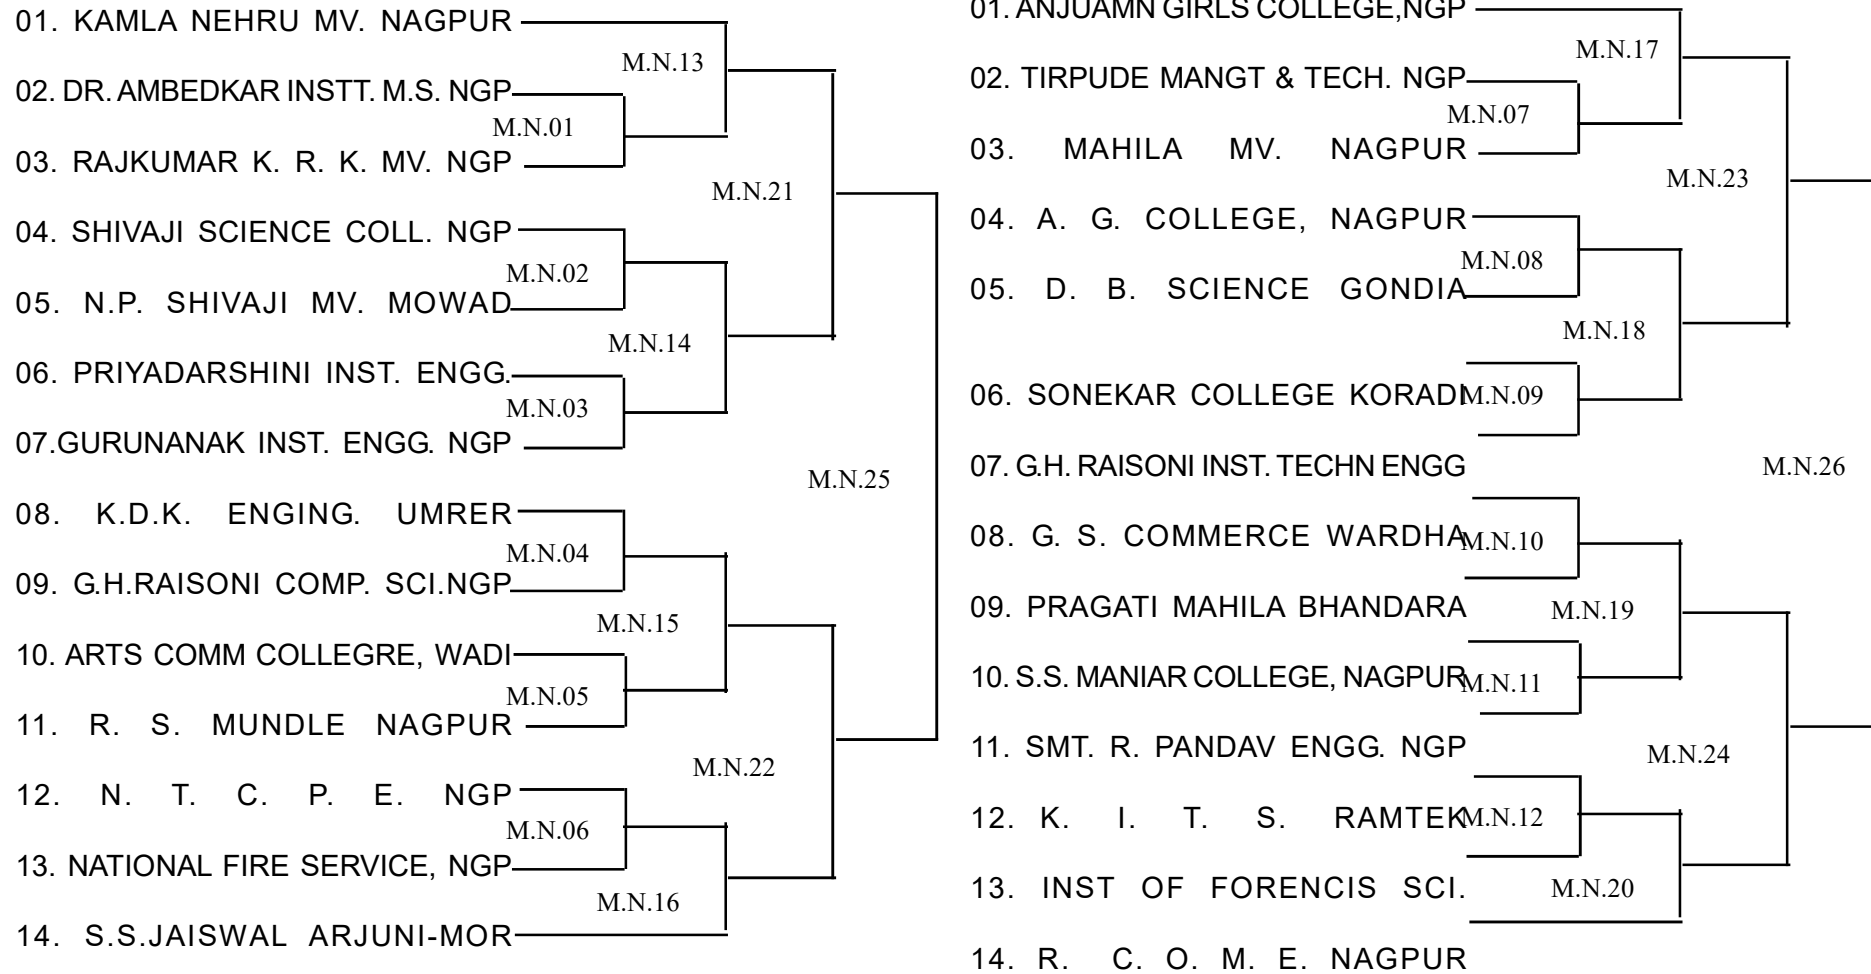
01. KAMLA NEHRU MV. NAGPUR
M.N.13
02. DR. AMBEDKAR INSTT. M.S. NGP
M.N.01
03. RAJKUMAR K. R. K. MV. NGP
M.N.21
04. SHIVAJI SCIENCE COLL. NGP
M.N.02
05. N.P. SHIVAJI MV. MOWAD
M.N.14
06. PRIYADARSHINI INST. ENGG.
M.N.03
07.GURUNANAK INST. ENGG. NGP
M.N.25
08. K.D.K. ENGING. UMRER
M.N.04
09. G.H.RAISONI COMP. SCI.NGP
M.N.15
10. ARTS COMM COLLEGRE, WADI
M.N.05
11. R. S. MUNDLE NAGPUR
M.N.22
12. N. T. C. P. E. NGP
M.N.06
13. NATIONAL FIRE SERVICE, NGP
M.N.16
14. S.S.JAISWAL ARJUNI-MOR

01. ANJUAMN GIRLS COLLEGE,NGP
M.N.17
02. TIRPUDE MANGT & TECH. NGP
M.N.07
03. MAHILA MV. NAGPUR
M.N.23
04. A. G. COLLEGE, NAGPUR
M.N.08
05. D. B. SCIENCE GONDIA
M.N.18
06. SONEKAR COLLEGE KORADI
M.N.09
07. G.H. RAISONI INST. TECHN ENGG
M.N.26
08. G. S. COMMERCE WARDHA
M.N.10
09. PRAGATI MAHILA BHANDARA
M.N.19
10. S.S. MANIAR COLLEGE, NAGPUR
M.N.11
11. SMT. R. PANDAV ENGG. NGP
M.N.24
12. K. I. T. S. RAMTEK
M.N.12
13. INST OF FORENCIS SCI.
M.N.20
14. R. C. O. M. E. NAGPUR